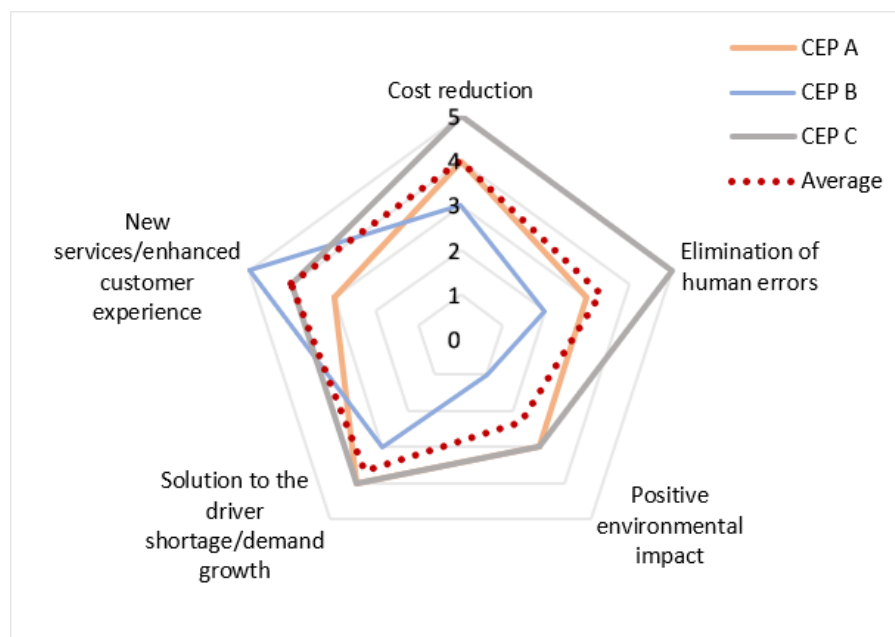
CEP A
CEP B
CEP C
Average

Cost reduction
5
4
3
2
1
0

Elimination of human errors

Positive environmental impact

Solution to the driver shortage/demand growth

New services/enhanced customer experience